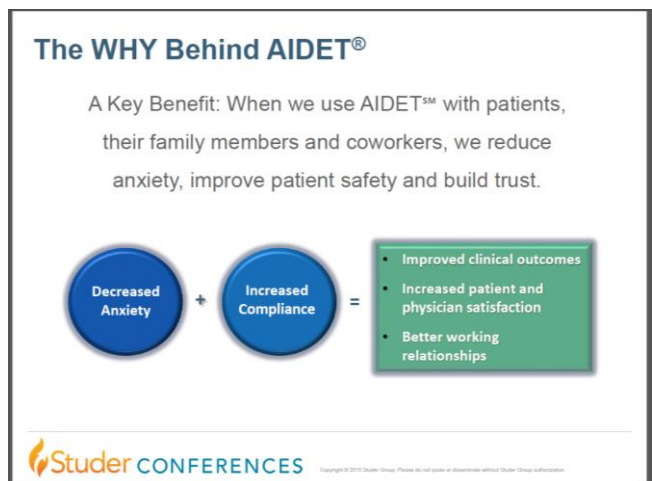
The WHY Behind AIDET®

A Key Benefit: When we use AIDET℠ with patients, their family members and coworkers, we reduce anxiety, improve patient safety and build trust.

Decreased Anxiety + Increased Compliance =

- Improved clinical outcomes
- Increased patient and physician satisfaction
- Better working relationships

Studer CONFERENCES

Copyright © 2015 Studer Group. Please do not quote or disseminate without Studer Group authorization.